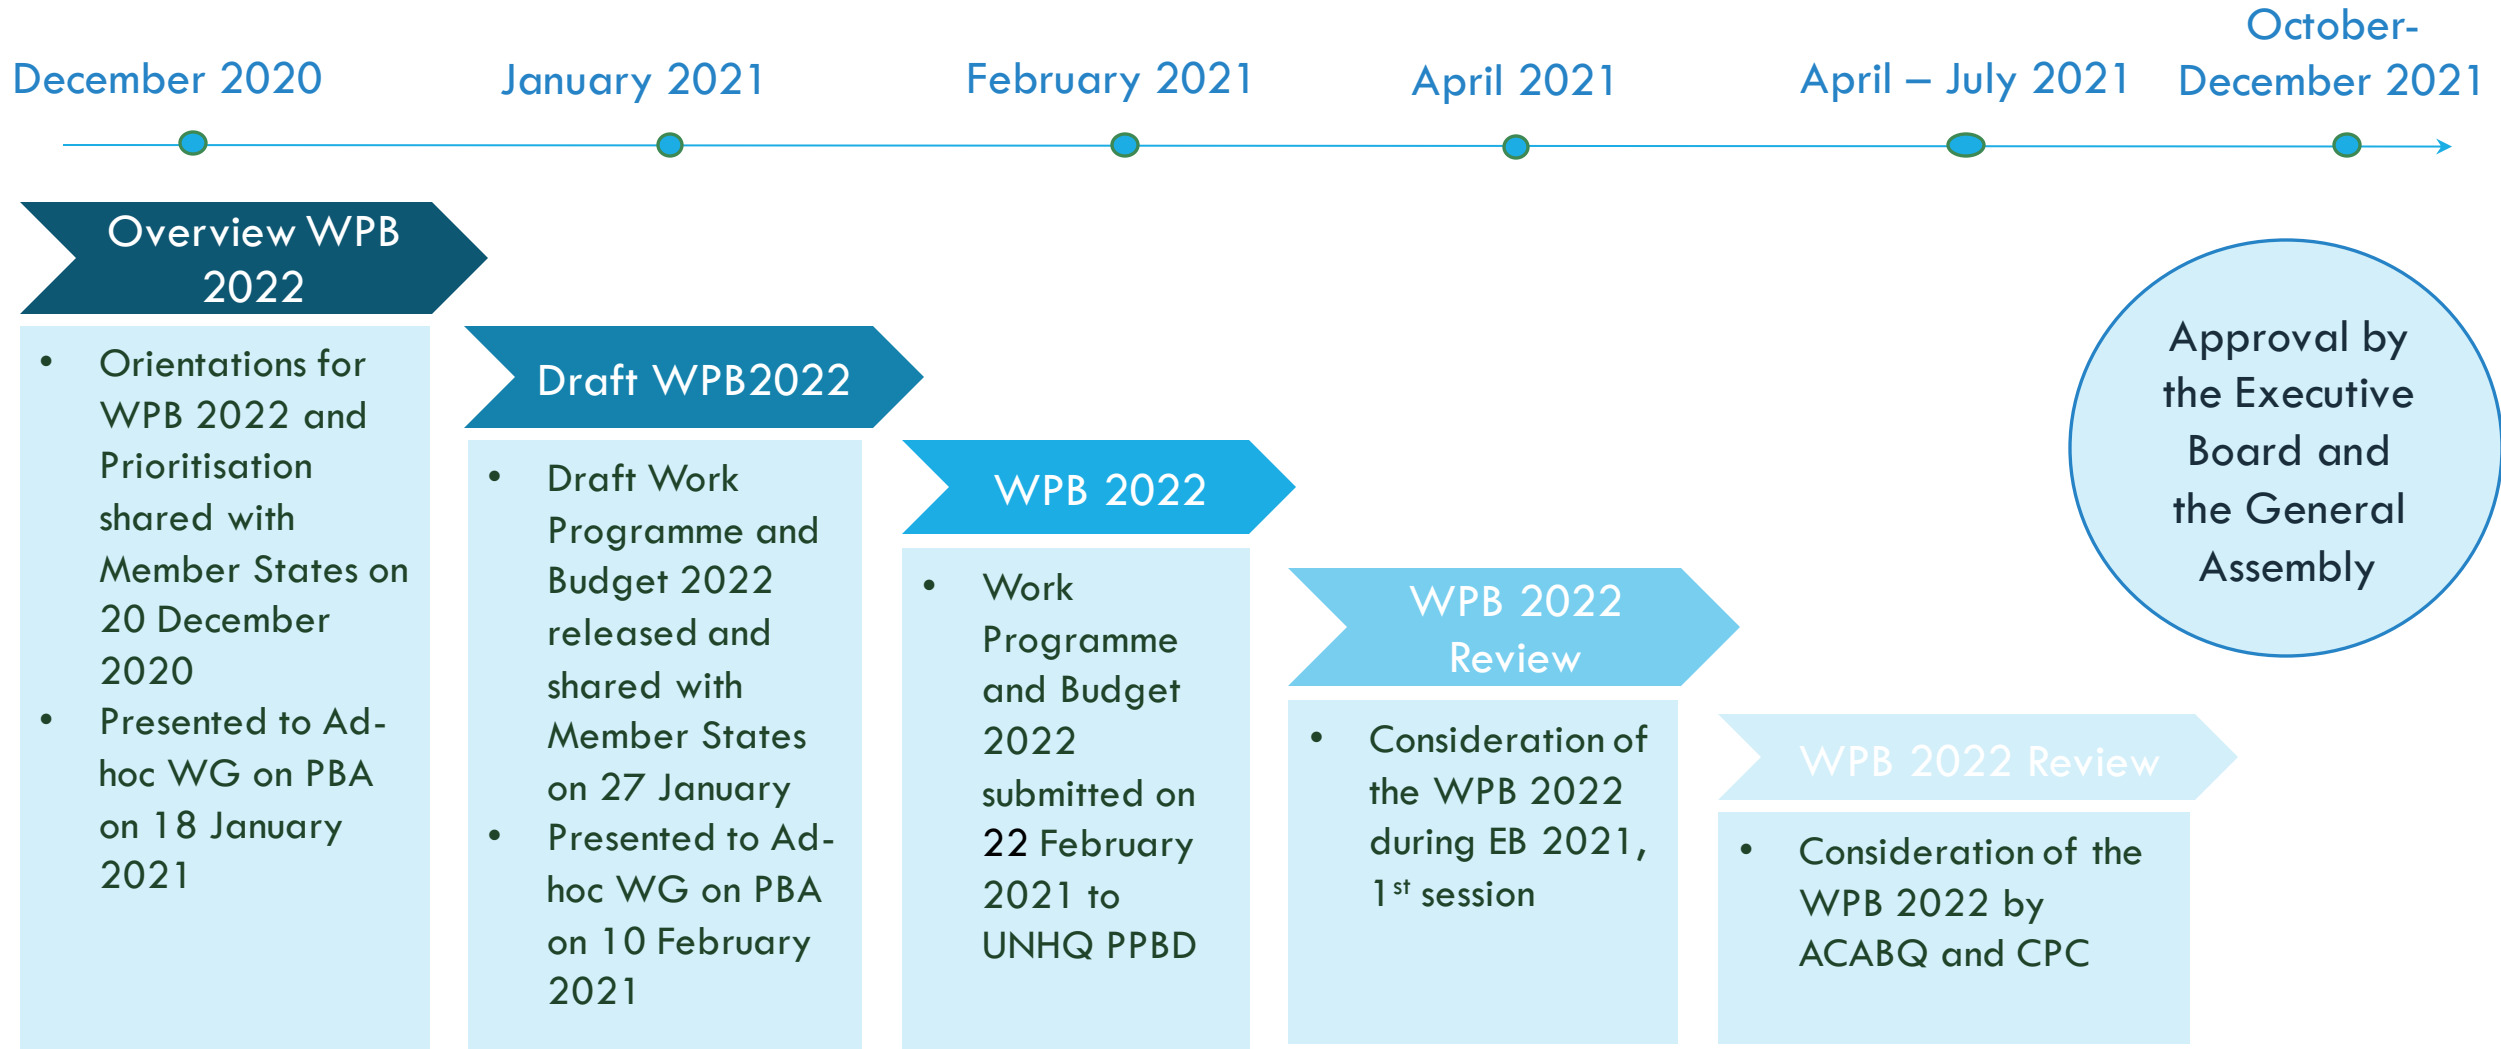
December 2020

January 2021

February 2021

April 2021

April – July 2021

October-December 2021

Overview WPB 2022

- Orientations for WPB 2022 and Prioritisation shared with Member States on 20 December 2020
- Presented to Ad-hoc WG on PBA on 18 January 2021

Draft WPB2022

- Draft Work Programme and Budget 2022 released and shared with Member States on 27 January
- Presented to Ad-hoc WG on PBA on 10 February 2021

WPB 2022

- Work Programme and Budget 2022 submitted on 22 February 2021 to UNHQ PPBD

WPB 2022 Review

- Consideration of the WPB 2022 during EB 2021, $1^{st}$ session

WPB 2022 Review

- Consideration of the WPB 2022 by ACABQ and CPC

Approval by the Executive Board and the General Assembly